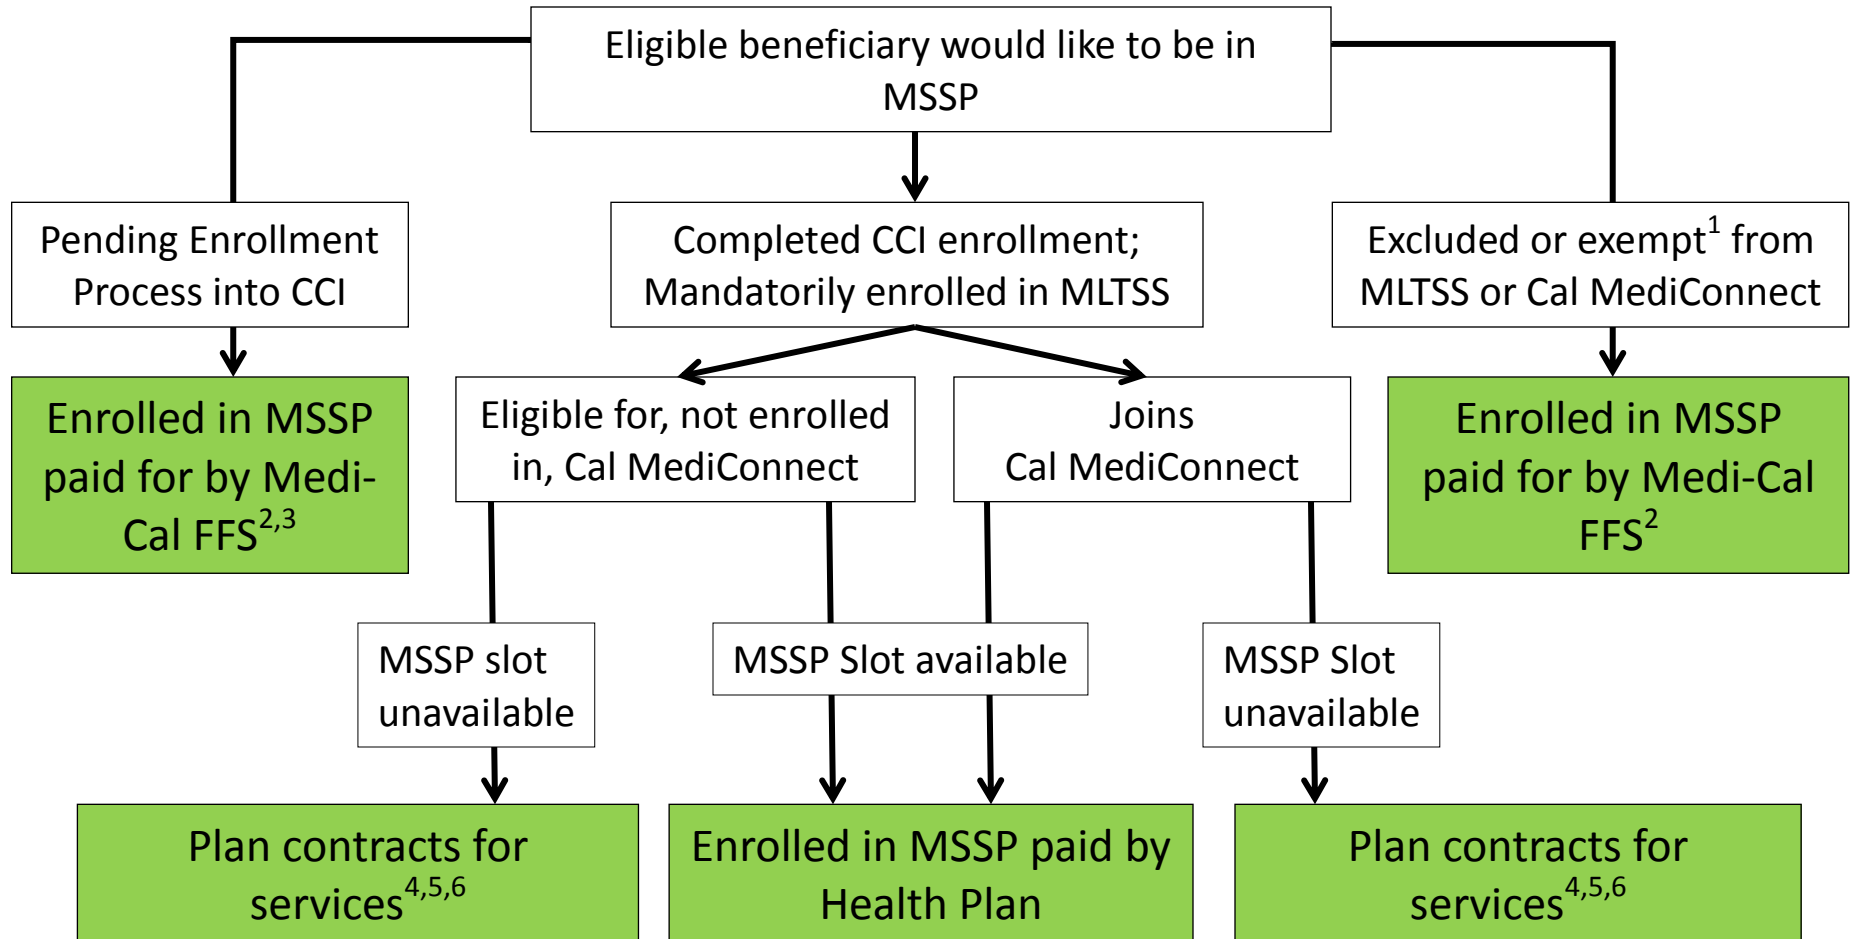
Eligible beneficiary would like to be in MSSP

Pending Enrollment Process into CCI

Completed CCI enrollment; Mandatorily enrolled in MLTSS

Excluded or exempt$^1$ from MLTSS or Cal MediConnect

Enrolled in MSSP paid for by Medi-Cal FFS$^{2,3}$

Eligible for, not enrolled in, Cal MediConnect

Joins Cal MediConnect

Enrolled in MSSP paid for by Medi-Cal FFS$^2$

MSSP slot unavailable

MSSP Slot available

MSSP Slot unavailable

Plan contracts for services$^{4,5,6}$

Enrolled in MSSP paid by Health Plan

Plan contracts for services$^{4,5,6}$